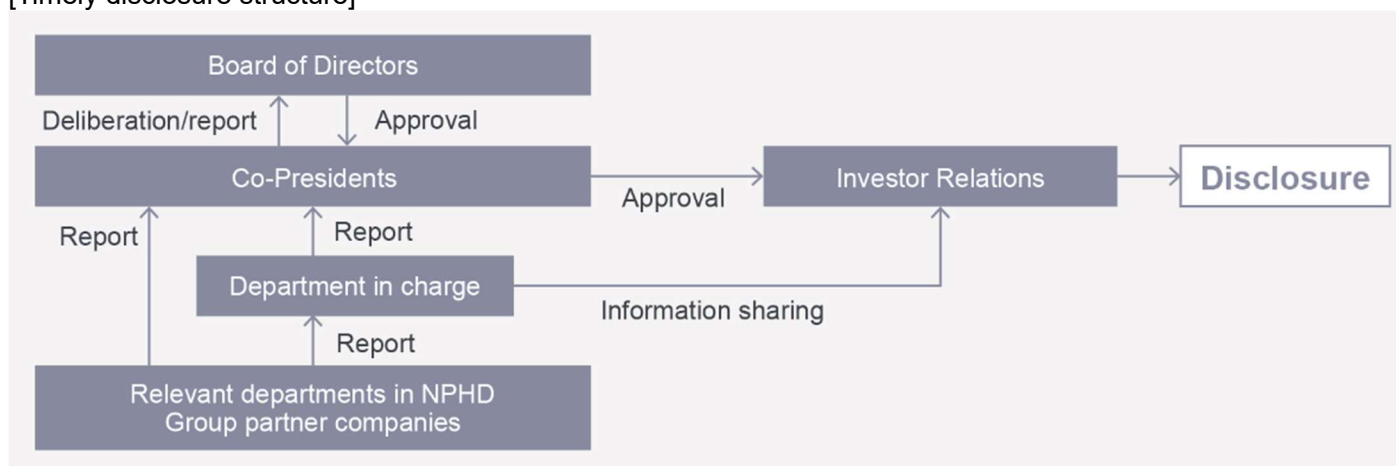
[Timely disclosure structure]

Board of Directors

Deliberation/report

Approval

Co-Presidents

Approval

Investor Relations

Disclosure

Report

Report

Department in charge

Information sharing

Report

Relevant departments in NPHD
Group partner companies